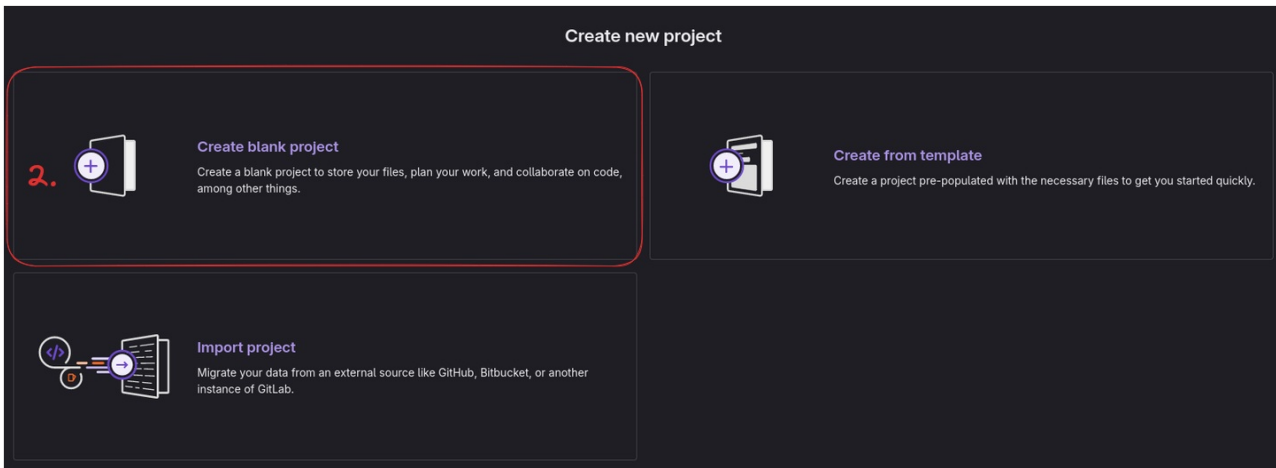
Create new project

2.

Create blank project
Create a blank project to store your files, plan your work, and collaborate on code, among other things.

Create from template
Create a project pre-populated with the necessary files to get you started quickly.

Import project
Migrate your data from an external source like GitHub, Bitbucket, or another instance of GitLab.